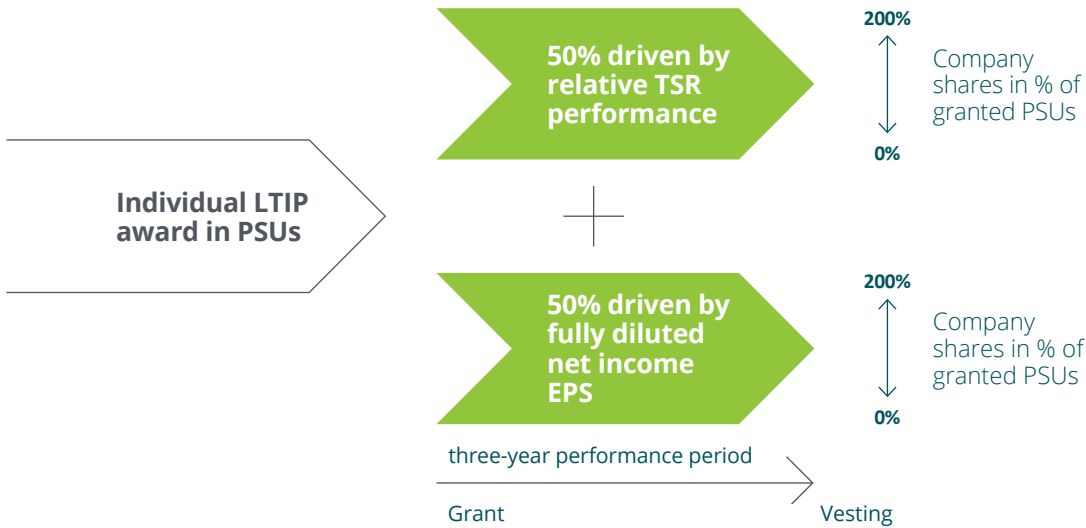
Individual LTIP award in PSUs

50% driven by relative TSR performance

200%

Company shares in % of granted PSUs

0%

+

50% driven by fully diluted net income EPS

200%

Company shares in % of granted PSUs

0%

three-year performance period

Grant

Vesting